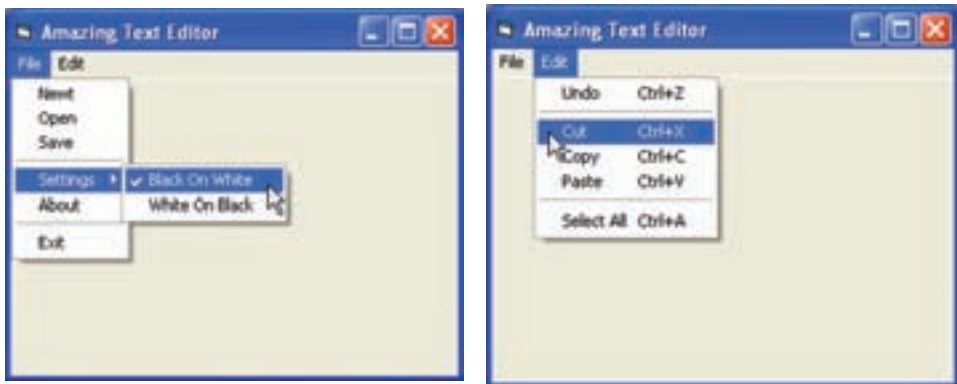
Amazing Text Editor

File Edit

Newt
Open
Save

Settings
✔ Black On White
White On Black
About

Exit

Amazing Text Editor

File Edit

Undo Ctrl+Z

Cut Ctrl+X
Copy Ctrl+C
Paste Ctrl+V

Select All Ctrl+A